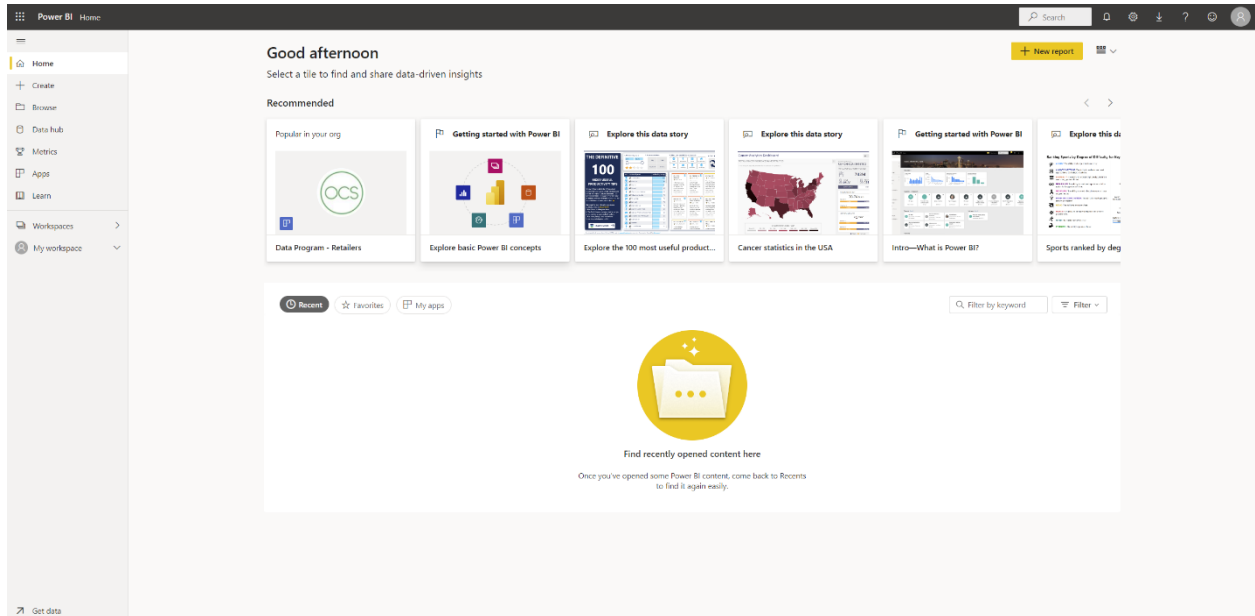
Power BI Home

Search

Home
Create
Browse
Data hub
Metrics
Apps
Learn
Workspaces
My workspace

Good afternoon
Select a tile to find and share data-driven insights

New report

Recommended

Popular in your org
OCS
Data Program - Retailers

Getting started with Power BI
Explore basic Power BI concepts

Explore this data story
100
Explore the 100 most useful product...

Explore this data story
Cancer statistics in the USA

Getting started with Power BI
Intro—What is Power BI?

Explore this da
Sports ranked by deg

Recent
Favorites
My apps
Filter by keyword
Filter

Find recently opened content here
Once you've opened some Power BI content, come back to Recents to find it again easily.

Get data